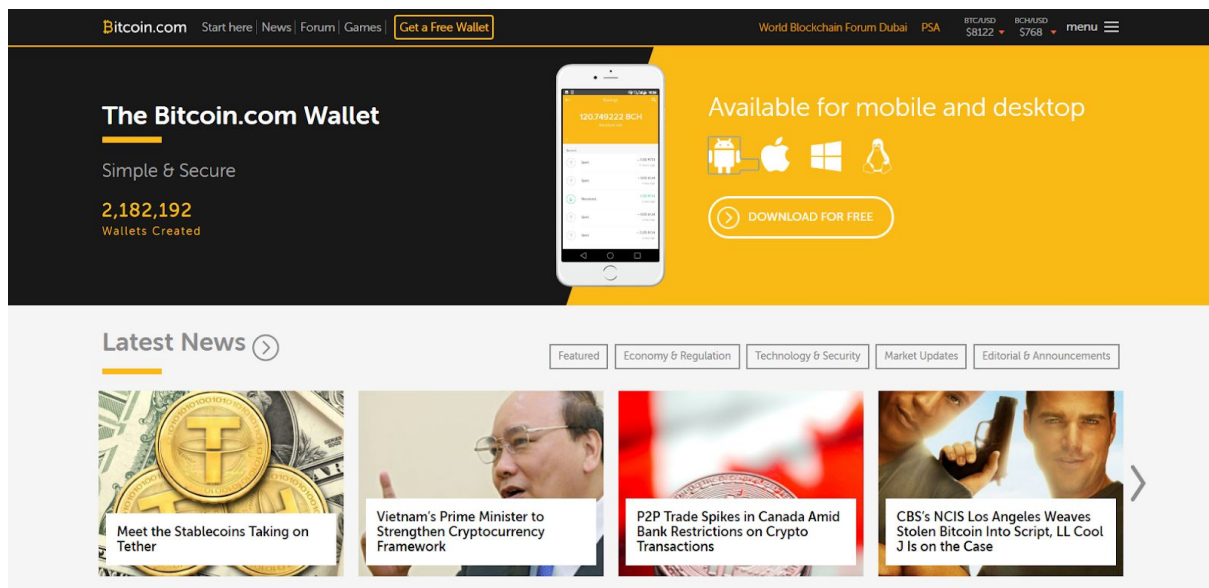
Bitcoin.com Start here | News | Forum | Games | Get a Free Wallet

World Blockchain Forum Dubai PSA BTC/USD $8122 BCH/USD $768 menu

The Bitcoin.com Wallet

Simple & Secure

2,182,192
Wallets Created

120.749222 BCH

Available for mobile and desktop

DOWNLOAD FOR FREE

Latest News

Featured | Economy & Regulation | Technology & Security | Market Updates | Editorial & Announcements

Meet the Stablecoins Taking on Tether

Vietnam's Prime Minister to Strengthen Cryptocurrency Framework

P2P Trade Spikes in Canada Amid Bank Restrictions on Crypto Transactions

CBS's NCIS Los Angeles Weaves Stolen Bitcoin Into Script, LL Cool J Is on the Case